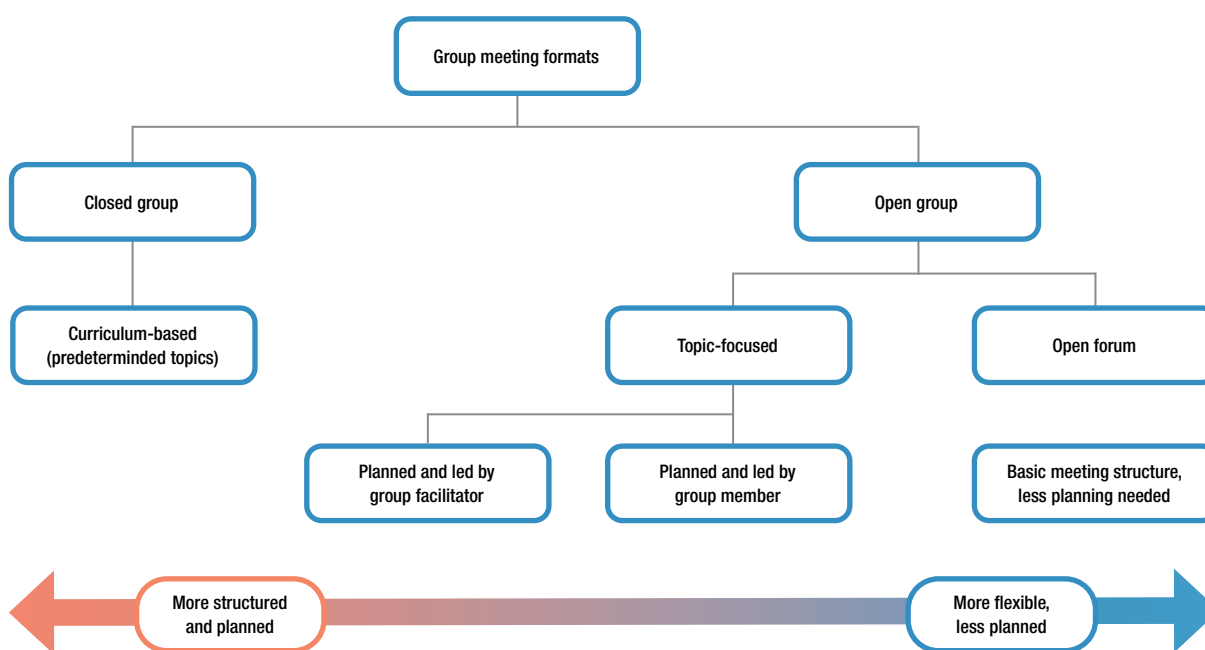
Group meeting formats

Closed group

Open group

Curriculum-based (predeterminded topics)

Topic-focused

Open forum

Planned and led by group facilitator

Planned and led by group member

Basic meeting structure, less planning needed

More structured and planned

More flexible, less planned